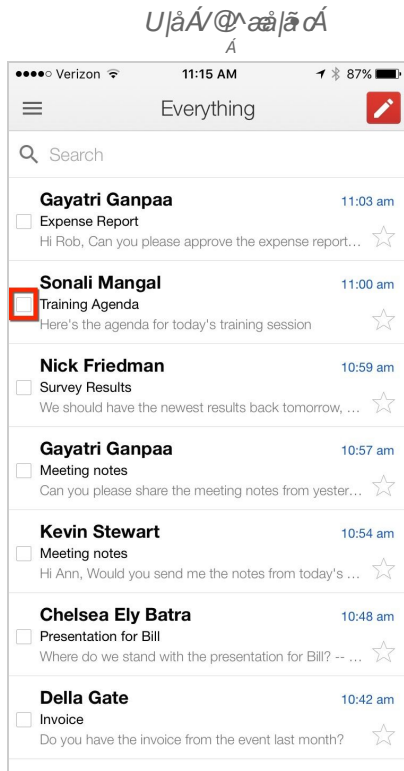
UþåÁV@^æåþãoÁ
Á

●●●●○ Verizon 11:15 AM 87%

Everything

Search

Gayatri Ganpaa 11:03 am
Expense Report
Hi Rob, Can you please approve the expense report…

Sonali Mangal 11:00 am
Training Agenda
Here's the agenda for today's training session

Nick Friedman 10:59 am
Survey Results
We should have the newest results back tomorrow, …

Gayatri Ganpaa 10:57 am
Meeting notes
Can you please share the meeting notes from yester…

Kevin Stewart 10:54 am
Meeting notes
Hi Ann, Would you send me the notes from today's …

Chelsea Ely Batra 10:48 am
Presentation for Bill
Where do we stand with the presentation for Bill? -- …

Della Gate 10:42 am
Invoice
Do you have the invoice from the event last month?